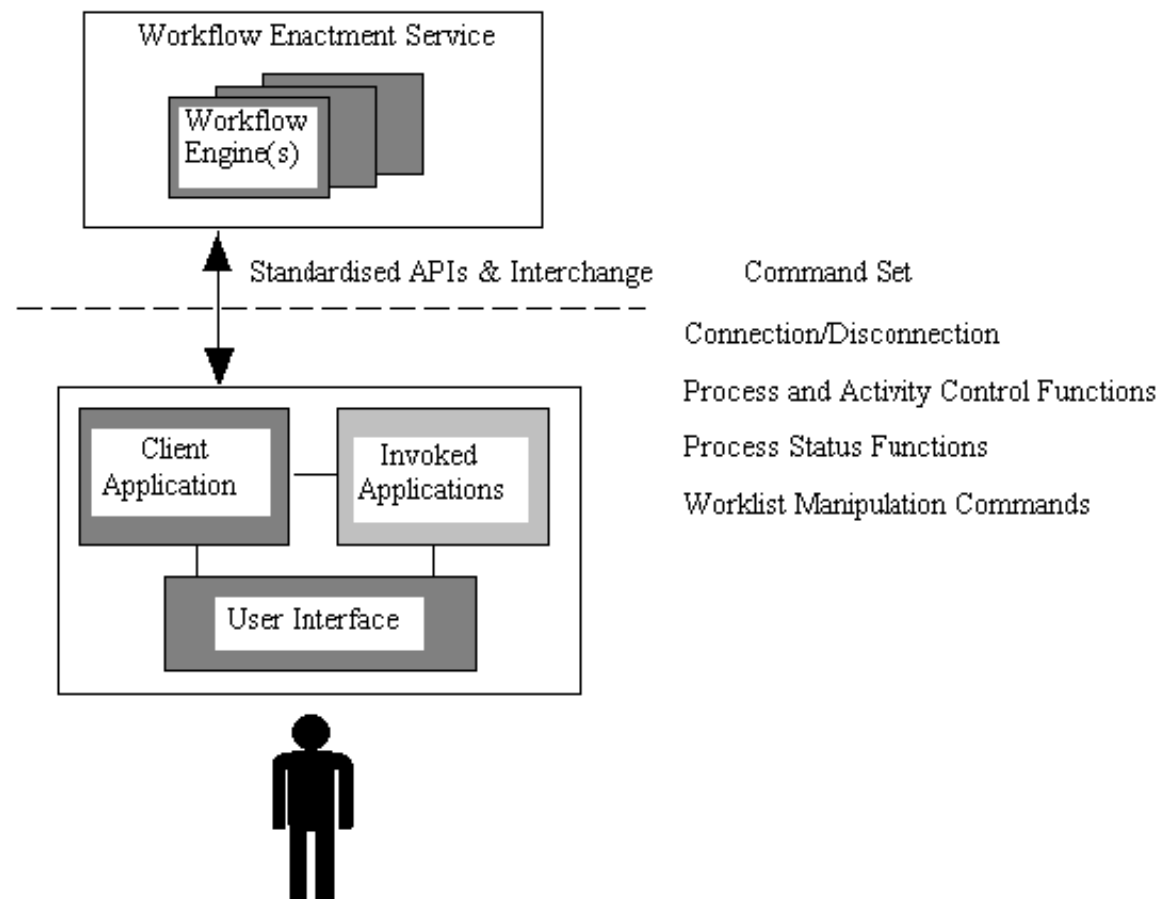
Workflow Enactment Service

Workflow Engine(s)

Standardised APIs & Interchange

Command Set

Connection/Disconnection

Process and Activity Control Functions

Process Status Functions

Worklist Manipulation Commands

Client Application

Invoked Applications

User Interface